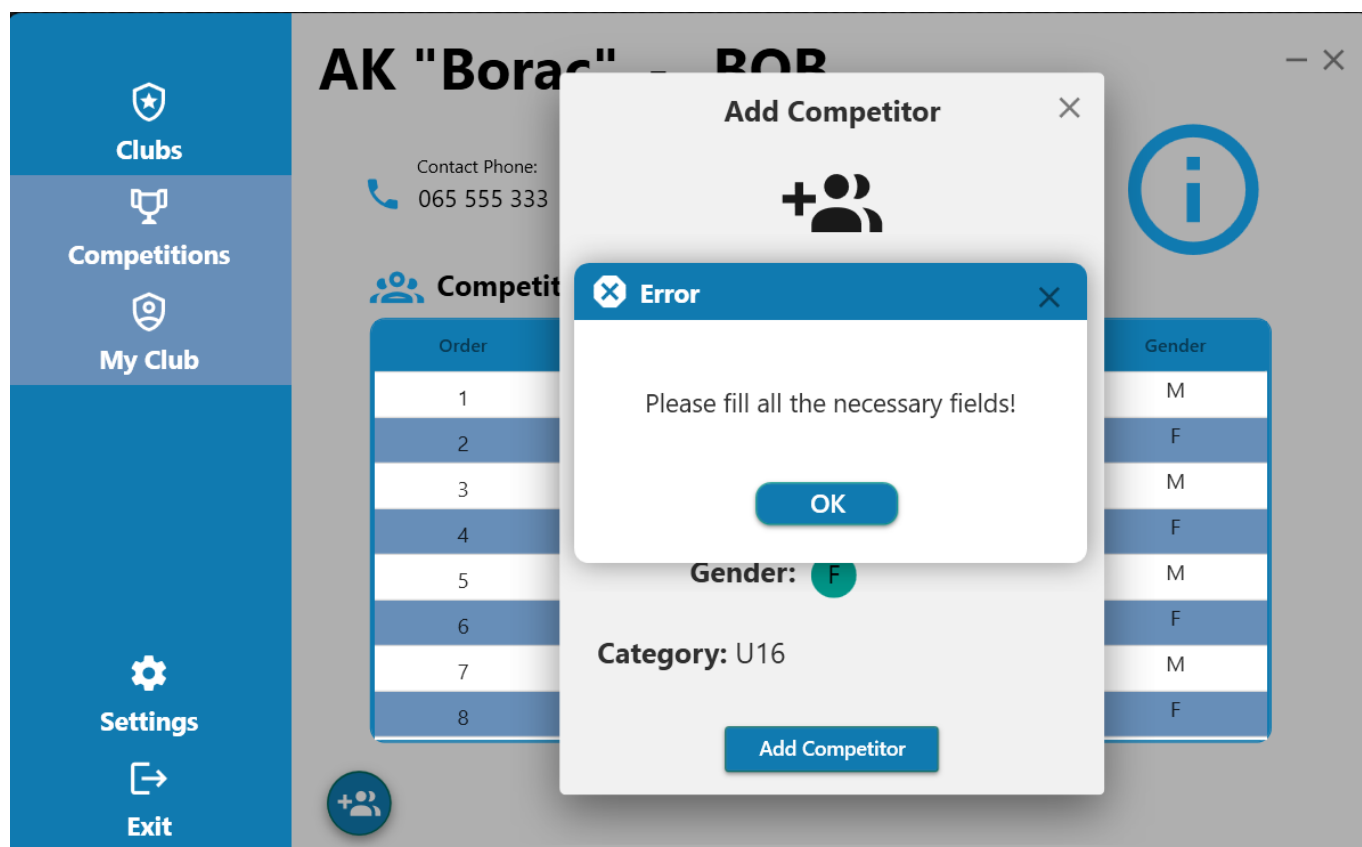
Clubs

Competitions

My Club

Settings

Exit

AK "Borac" - BOR

Contact Phone:
065 555 333

Competit

| Order | Gender |
|---|---|
| 1 | M |
| 2 | F |
| 3 | M |
| 4 | F |
| 5 | M |
| 6 | F |
| 7 | M |
| 8 | F |

Add Competitor

Error

Please fill all the necessary fields!

OK

Gender: F

Category: U16

Add Competitor